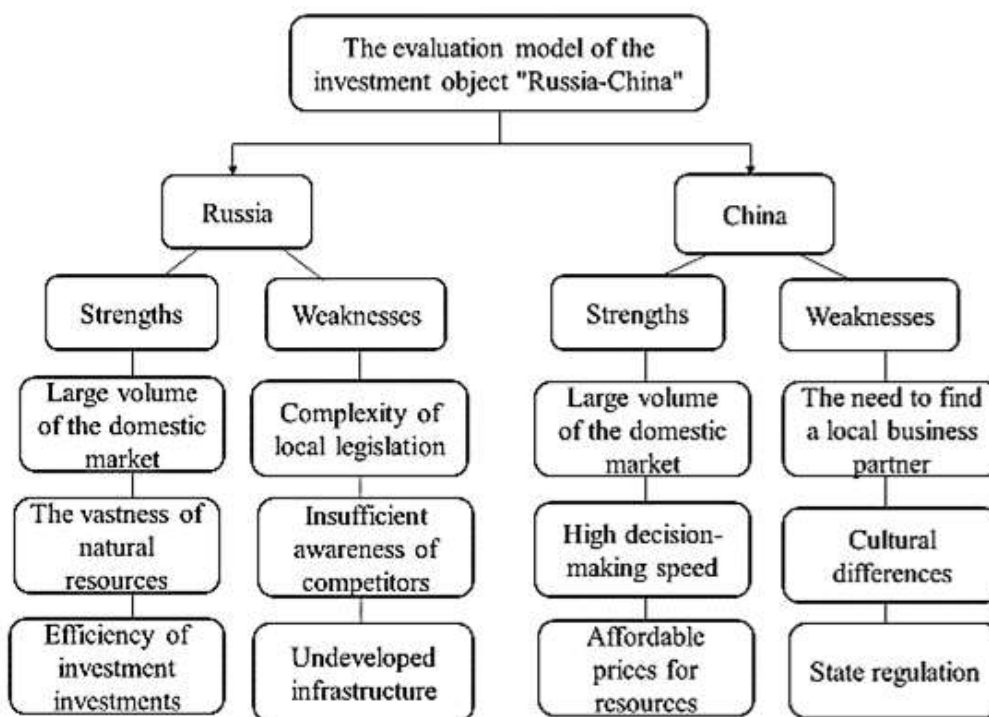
The evaluation model of the investment object "Russia-China"

Russia

Strengths

Large volume of the domestic market

The vastness of natural resources

Efficiency of investment investments

Weaknesses

Complexity of local legislation

Insufficient awareness of competitors

Undeveloped infrastructure

China

Strengths

Large volume of the domestic market

High decision-making speed

Affordable prices for resources

Weaknesses

The need to find a local business partner

Cultural differences

State regulation